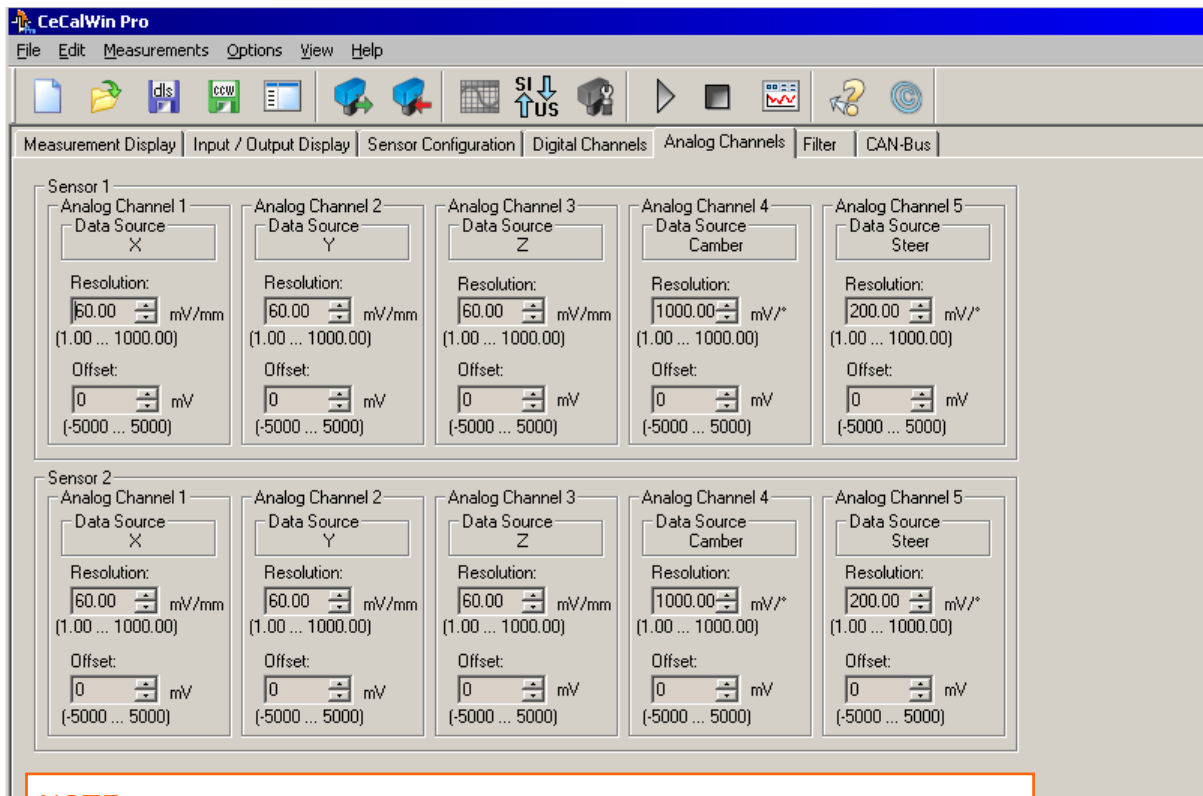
CeCalWin Pro

File Edit Measurements Options View Help

dls ccw SI US

Measurement Display | Input / Output Display | Sensor Configuration | Digital Channels | Analog Channels | Filter | CAN-Bus

Sensor 1

Analog Channel 1
Data Source
X
Resolution:
60.00 mV/mm
(1.00 ... 1000.00)
Offset:
0 mV
(-5000 ... 5000)

Analog Channel 2
Data Source
Y
Resolution:
60.00 mV/mm
(1.00 ... 1000.00)
Offset:
0 mV
(-5000 ... 5000)

Analog Channel 3
Data Source
Z
Resolution:
60.00 mV/mm
(1.00 ... 1000.00)
Offset:
0 mV
(-5000 ... 5000)

Analog Channel 4
Data Source
Camber
Resolution:
1000.00 mV/°
(1.00 ... 1000.00)
Offset:
0 mV
(-5000 ... 5000)

Analog Channel 5
Data Source
Steer
Resolution:
200.00 mV/°
(1.00 ... 1000.00)
Offset:
0 mV
(-5000 ... 5000)

Sensor 2

Analog Channel 1
Data Source
X
Resolution:
60.00 mV/mm
(1.00 ... 1000.00)
Offset:
0 mV
(-5000 ... 5000)

Analog Channel 2
Data Source
Y
Resolution:
60.00 mV/mm
(1.00 ... 1000.00)
Offset:
0 mV
(-5000 ... 5000)

Analog Channel 3
Data Source
Z
Resolution:
60.00 mV/mm
(1.00 ... 1000.00)
Offset:
0 mV
(-5000 ... 5000)

Analog Channel 4
Data Source
Camber
Resolution:
1000.00 mV/°
(1.00 ... 1000.00)
Offset:
0 mV
(-5000 ... 5000)

Analog Channel 5
Data Source
Steer
Resolution:
200.00 mV/°
(1.00 ... 1000.00)
Offset:
0 mV
(-5000 ... 5000)

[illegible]